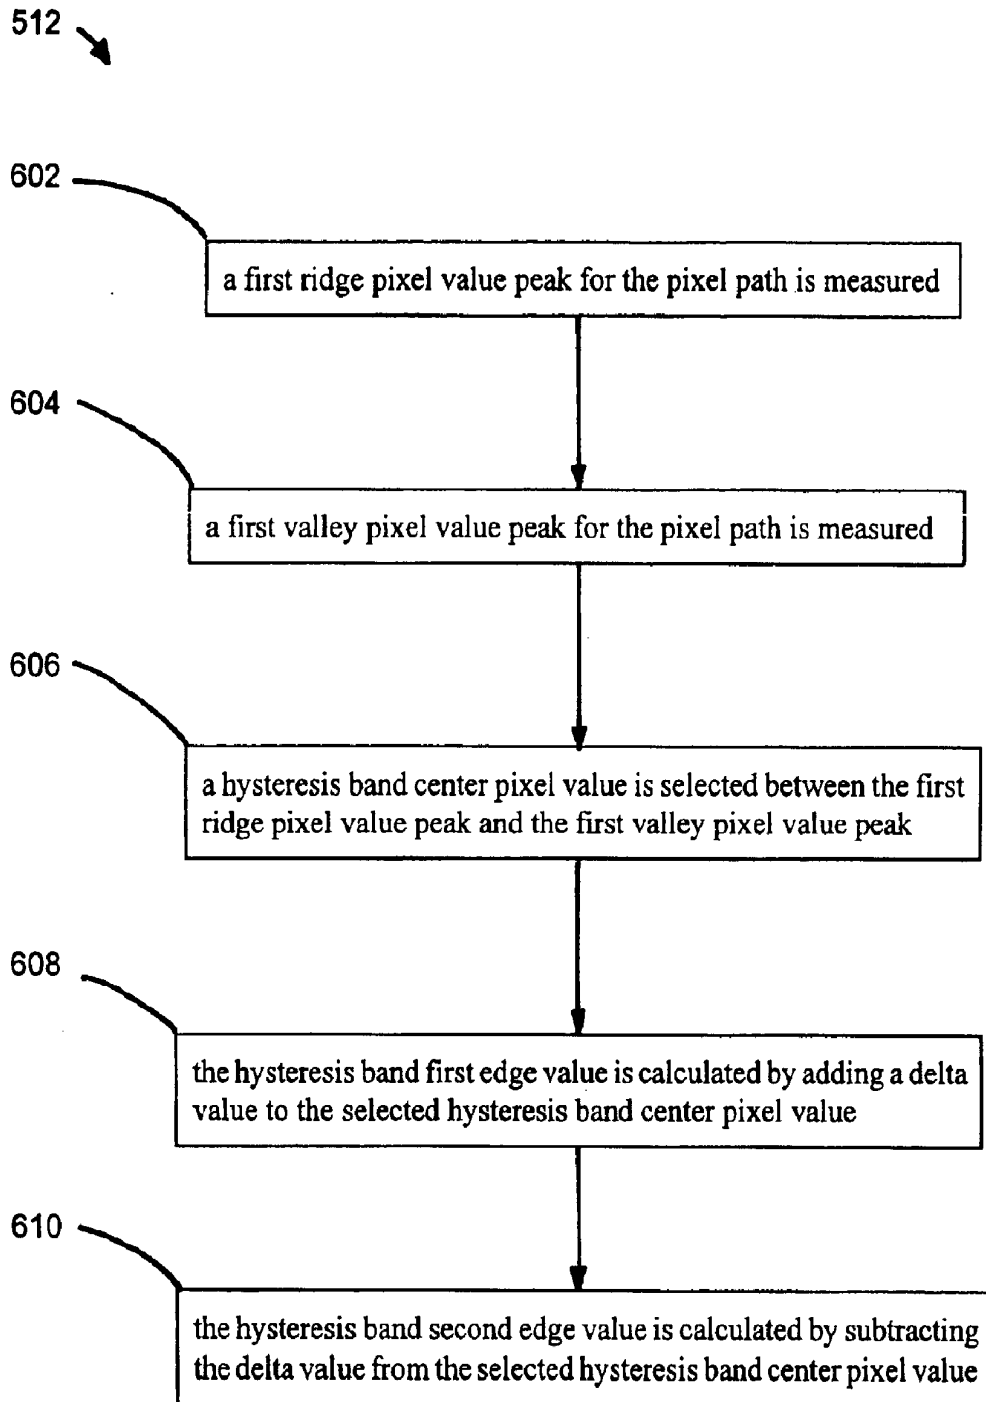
512

602

a first ridge pixel value peak for the pixel path is measured

604

a first valley pixel value peak for the pixel path is measured

606

a hysteresis band center pixel value is selected between the first ridge pixel value peak and the first valley pixel value peak

608

the hysteresis band first edge value is calculated by adding a delta value to the selected hysteresis band center pixel value

610

the hysteresis band second edge value is calculated by subtracting the delta value from the selected hysteresis band center pixel value